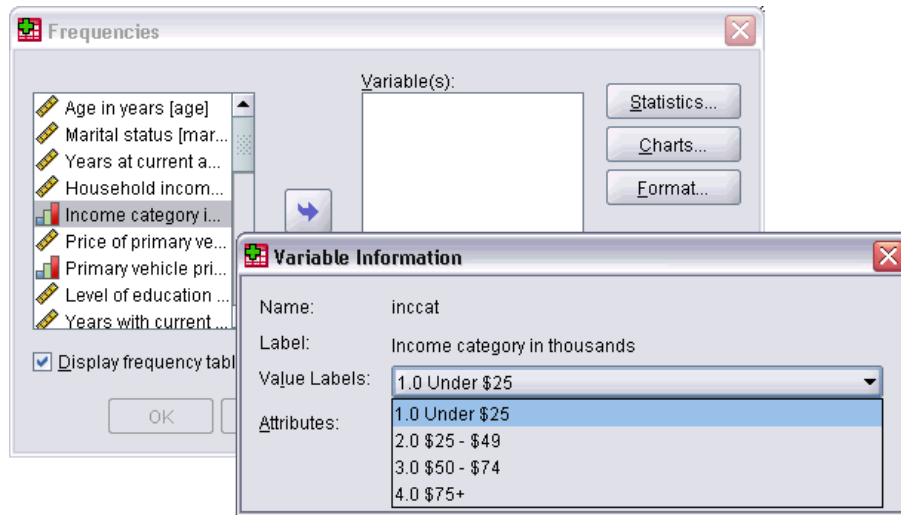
Frequencies

Age in years [age]
Marital status [mar...
Years at current a...
Household incom...
Income category i...
Price of primary ve...
Primary vehicle pri...
Level of education ...
Years with current ...

Variable(s):

Statistics...
Charts...
Format...

Display frequency tabl

OK

Variable Information

Name: inccat
Label: Income category in thousands
Value Labels: 1.0 Under \$25
Attributes:

1.0 Under \$25
2.0 \$25 - \$49
3.0 \$50 - \$74
4.0 \$75+